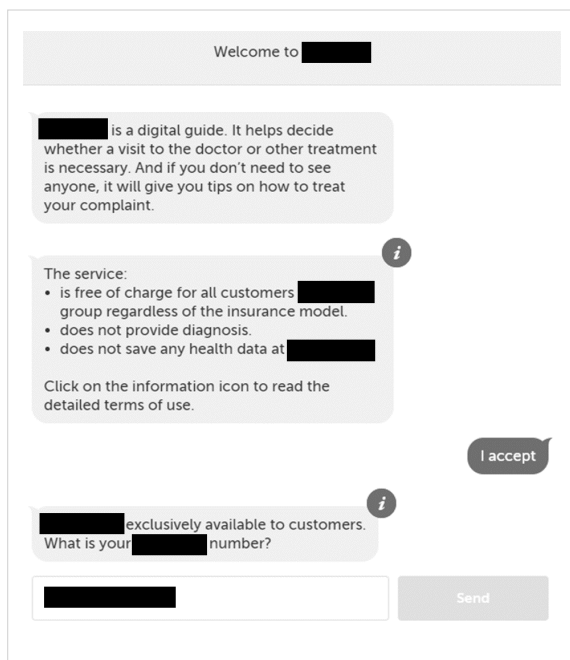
Welcome to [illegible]

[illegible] is a digital guide. It helps decide whether a visit to the doctor or other treatment is necessary. And if you don't need to see anyone, it will give you tips on how to treat your complaint.

i

The service:
• is free of charge for all customers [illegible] group regardless of the insurance model.
• does not provide diagnosis.
• does not save any health data at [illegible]

Click on the information icon to read the detailed terms of use.

I accept

i

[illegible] exclusively available to customers. What is your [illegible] number?

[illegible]

Send